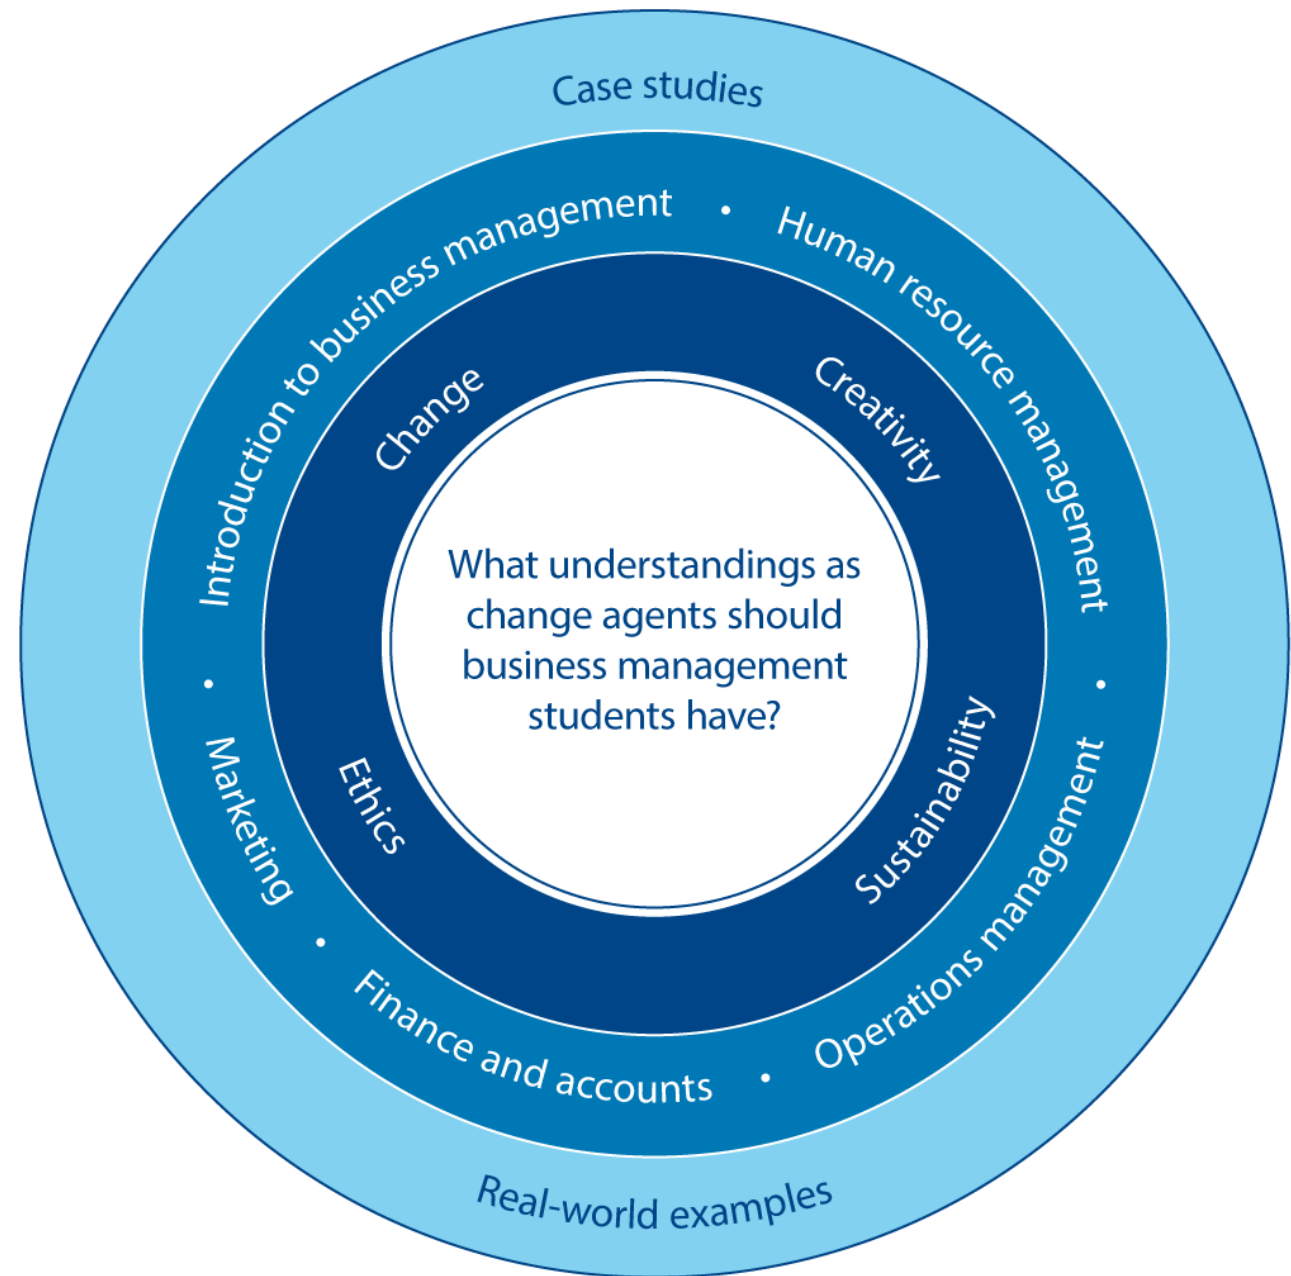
Case studies

Introduction to business management • Human resource management • Operations management • Finance and accounts • Marketing •

Change

Creativity

Sustainability

Ethics

What understandings as change agents should business management students have?

Real-world examples